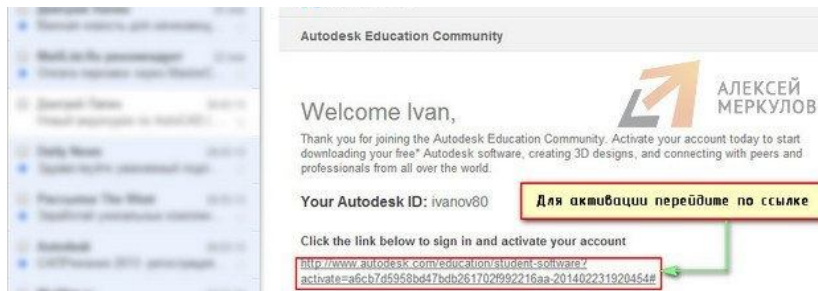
Autodesk Education Community

АЛЕКСЕЙ МЕРКУЛОВ

Welcome Ivan,

Thank you for joining the Autodesk Education Community. Activate your account today to start downloading your free* Autodesk software, creating 3D designs, and connecting with peers and professionals from all over the world.

Your Autodesk ID: ivanov80

Для активации перейдите по ссылке

Click the link below to sign in and activate your account

http://www.autodesk.com/education/student-software?activate=a6cb7d5958bd47bdb261702f992216aa-201402231920454#